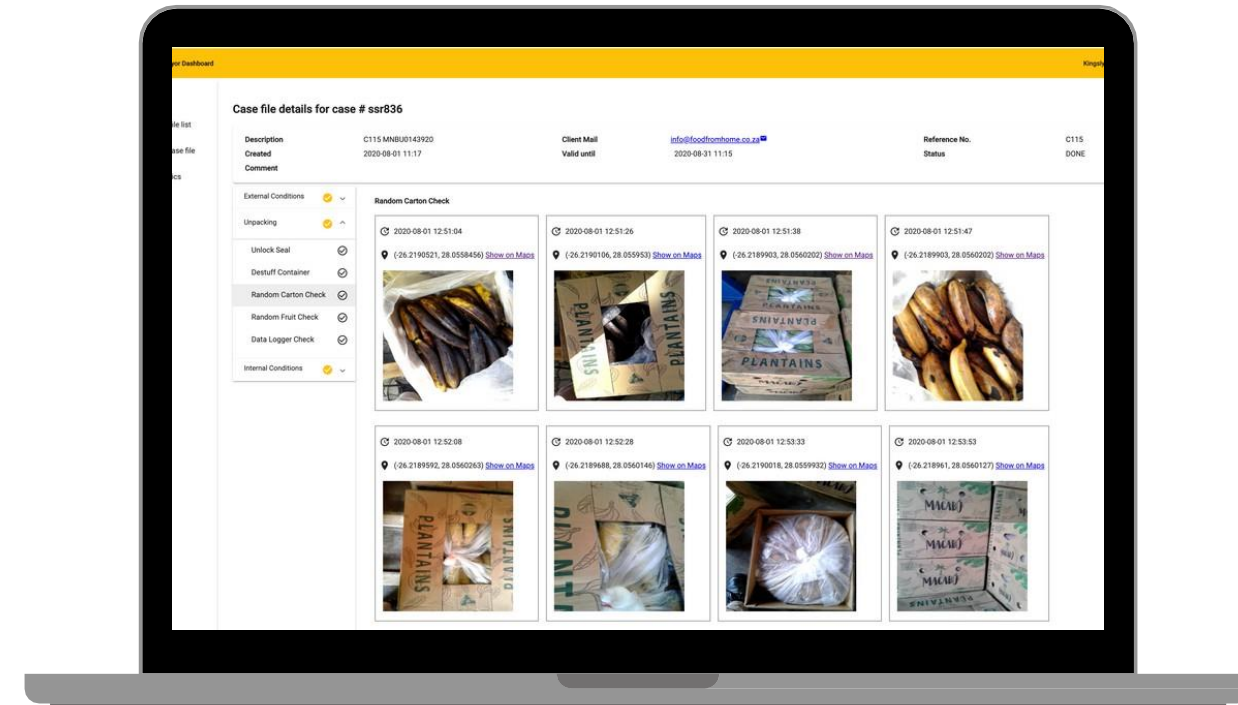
yor Dashboard

Kingsl

ble list

ase file

ics

Case file details for case # ssr836

| Description | C115 MNBU0143920 | Client Mail | info@foodfromhome.co.za | Reference No. | C115 |
|---|---|---|---|---|---|
| Created | 2020-08-01 11:17 | Valid until | 2020-08-31 11:15 | Status | DONE |
| Comment | | | | | |

External Conditions

Unpacking

Unlock Seal

Destuff Container

Random Carton Check

Random Fruit Check

Data Logger Check

Internal Conditions

Random Carton Check

2020-08-01 12:51:04
(-26.2190521, 28.0558456) Show on Maps

2020-08-01 12:51:26
(-26.2190106, 28.055953) Show on Maps

PLANTAINS

2020-08-01 12:51:38
(-26.2189903, 28.0560202) Show on Maps

PLANTAINS

2020-08-01 12:51:47
(-26.2189903, 28.0560202) Show on Maps

2020-08-01 12:52:08
(-26.2189592, 28.0560263) Show on Maps

PLANTAINS

2020-08-01 12:52:28
(-26.2189688, 28.0560146) Show on Maps

2020-08-01 12:53:33
(-26.2190018, 28.0559932) Show on Maps

2020-08-01 12:53:53
(-26.218961, 28.0560127) Show on Maps

MACABO